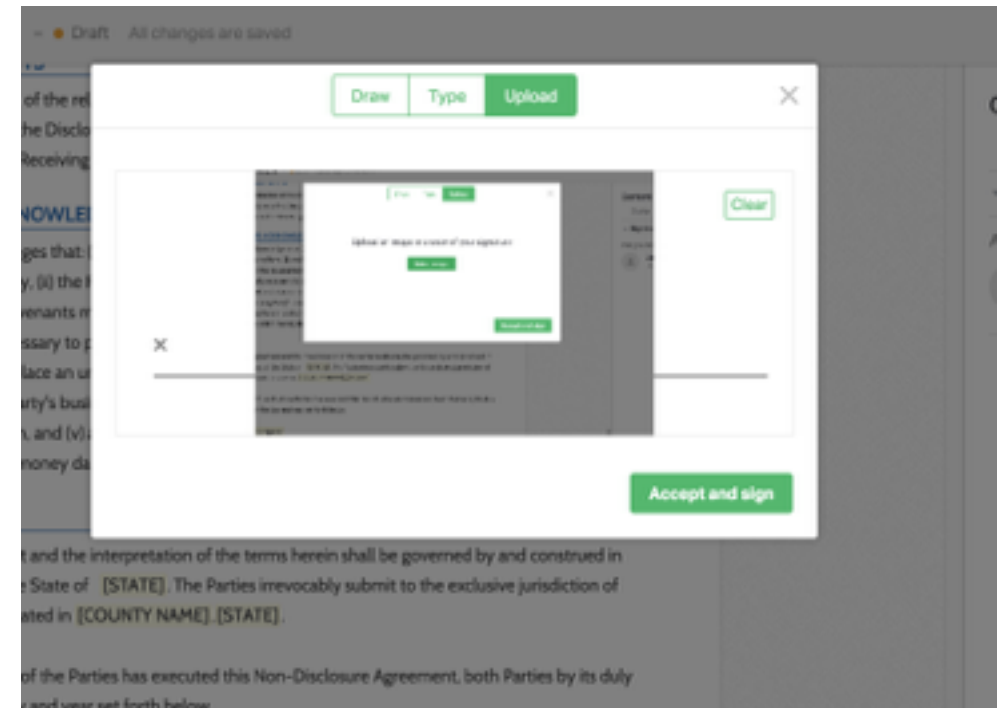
Draft All changes are saved

of the rel
he Disclo
Receiving

NOWLE
ges that: (
y, (ii) the
venants m
ssary to p
lace an u
rty's bus
n, and (v)
money da

Draw Type Upload

Clear

Upload an image or a scan of your signature

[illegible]

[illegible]

×

Accept and sign

t and the interpretation of the terms herein shall be governed by and construed in e State of [STATE]. The Parties irrevocably submit to the exclusive jurisdiction of ated in [COUNTY NAME], [STATE].

of the Parties has executed this Non-Disclosure Agreement, both Parties by its duly e and year set forth below.